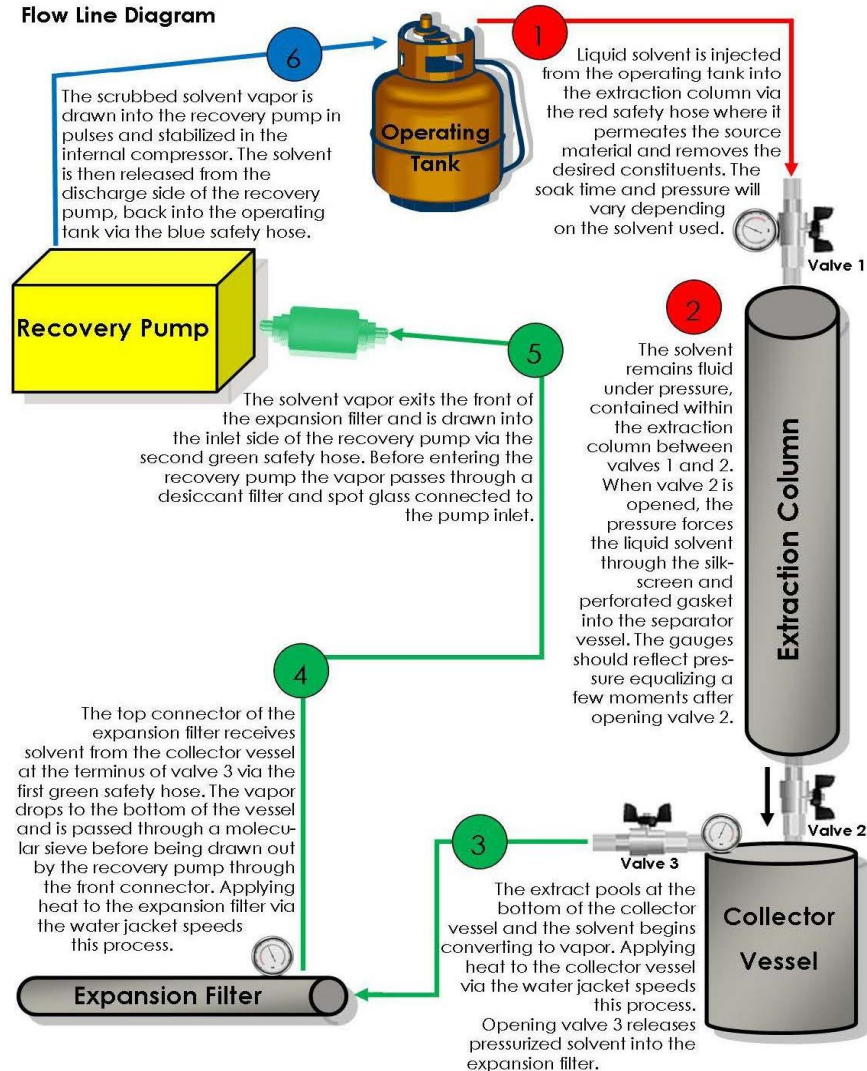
Flow Line Diagram

6

The scrubbed solvent vapor is drawn into the recovery pump in pulses and stabilized in the internal compressor. The solvent is then released from the discharge side of the recovery pump, back into the operating tank via the blue safety hose.

Operating Tank

1

Liquid solvent is injected from the operating tank into the extraction column via the red safety hose where it permeates the source material and removes the desired constituents. The soak time and pressure will vary depending on the solvent used.

Valve 1

Recovery Pump

5

The solvent vapor exits the front of the expansion filter and is drawn into the inlet side of the recovery pump via the second green safety hose. Before entering the recovery pump the vapor passes through a desiccant filter and spot glass connected to the pump inlet.

2

The solvent remains fluid under pressure, contained within the extraction column between valves 1 and 2. When valve 2 is opened, the pressure forces the liquid solvent through the silkscreen and perforated gasket into the separator vessel. The gauges should reflect pressure equalizing a few moments after opening valve 2.

Extraction Column

4

The top connector of the expansion filter receives solvent from the collector vessel at the terminus of valve 3 via the first green safety hose. The vapor drops to the bottom of the vessel and is passed through a molecular sieve before being drawn out by the recovery pump through the front connector. Applying heat to the expansion filter via the water jacket speeds this process.

3

Valve 3

Valve 2

The extract pools at the bottom of the collector vessel and the solvent begins converting to vapor. Applying heat to the collector vessel via the water jacket speeds this process. Opening valve 3 releases pressurized solvent into the expansion filter.

Collector Vessel

Expansion Filter